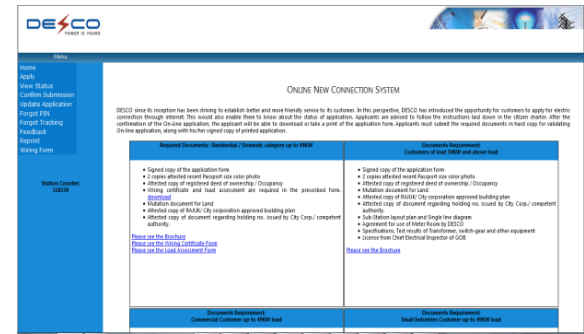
DESCO
POWER IS YOURS

Menu

Home
Apply
View Status
Confirm Submission
Update Application
Forgot PIN
Forgot Tracking
Feedback
Reprint
Wiring Form

Station Counter:
11837R

ONLINE NEW CONNECTION SYSTEM

DESCO since its inception has been striving to establish better and more friendly service to its customers. In this perspective, DESCO has introduced the opportunity for customers to apply for electric connection through internet. This would also enable them to know about the status of application. Applicants are advised to follow the instructions laid down in the citizen charter. After the confirmation of the On-Line application, the applicant will be able to download or take a print of the application form. Applicants must submit the required documents in hard copy for validating On-line application, along with his/her signed copy of printed application.

| Required Documents : Residential / Domestic category up to 49KW | Documents Requirement: Customers of load 50KW and above load |
|---|---|
| • Signed copy of the application form<br>• 2 copies attested recent Passport size color photo<br>• Attested copy of registered deed of ownership / Occupancy<br>• Wiring certificate and load assessment are required in the prescribed form. download<br>• Mutation document for Land<br>• Attested copy of RAJUK/ City corporation approved building plan<br>• Attested copy of document regarding holding no. issued by City Corp./ competent authority.<br><br>Please see the Brochure<br>Please see the Wiring Certificate Form<br>Please see the Load Assessment Form | • Signed copy of the application form<br>• 2 copies attested recent Passport size color photo<br>• Attested copy of registered deed of ownership / Occupancy<br>• Mutation document for Land<br>• Attested copy of RAJUK/ City corporation approved building plan<br>• Attested copy of document regarding holding no. issued by City Corp./ competent authority.<br>• Sub Station layout plan and Single line diagram<br>• Agreement for use of Meter Room by DESCO<br>• Specifications, Test results of Transformer, switch-gear and other equipment<br>• License from Chief Electrical Inspector of GOB<br><br>Please see the Brochure |
| Documents Requirement: Commercial Customer up to 49KW load | Documents Requirement: Small Industries Customer up to 49KW load |